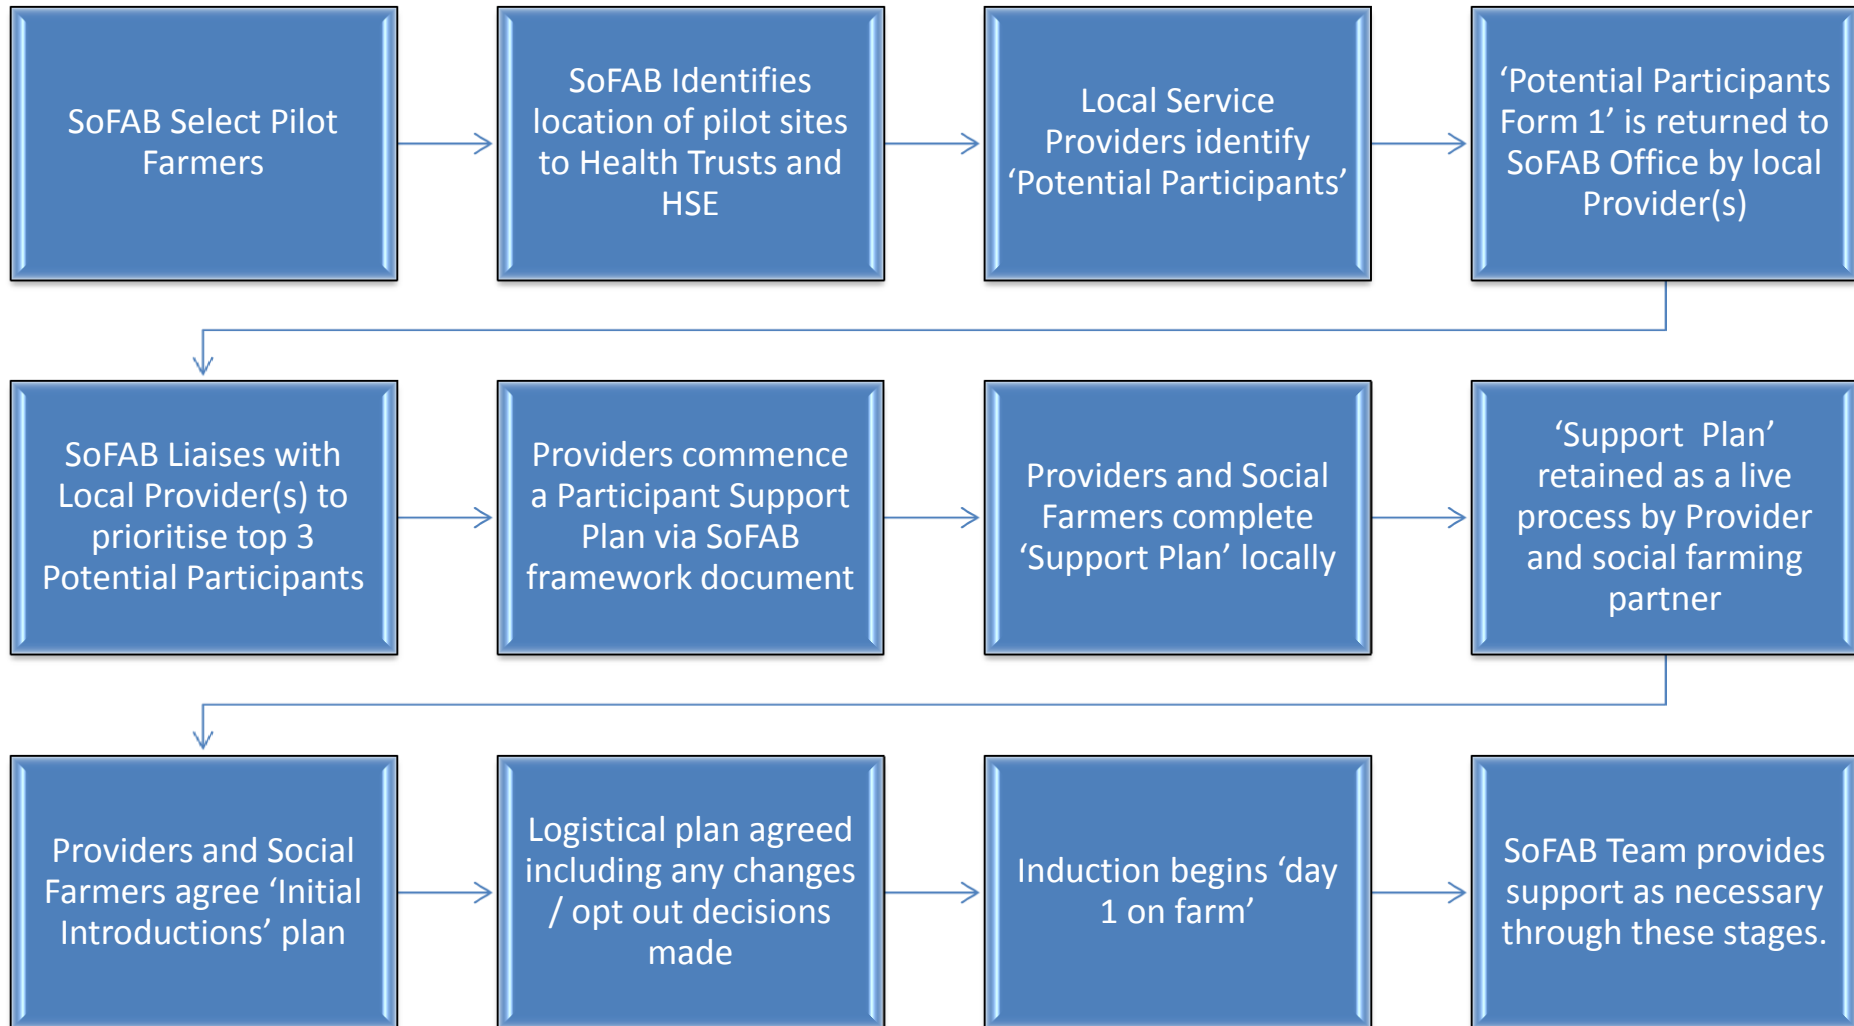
SoFAB Select Pilot Farmers

SoFAB Identifies location of pilot sites to Health Trusts and HSE

Local Service Providers identify 'Potential Participants'

'Potential Participants Form 1' is returned to SoFAB Office by local Provider(s)

SoFAB Liaises with Local Provider(s) to prioritise top 3 Potential Participants

Providers commence a Participant Support Plan via SoFAB framework document

Providers and Social Farmers complete 'Support Plan' locally

'Support Plan' retained as a live process by Provider and social farming partner

Providers and Social Farmers agree 'Initial Introductions' plan

Logistical plan agreed including any changes / opt out decisions made

Induction begins 'day 1 on farm'

SoFAB Team provides support as necessary through these stages.